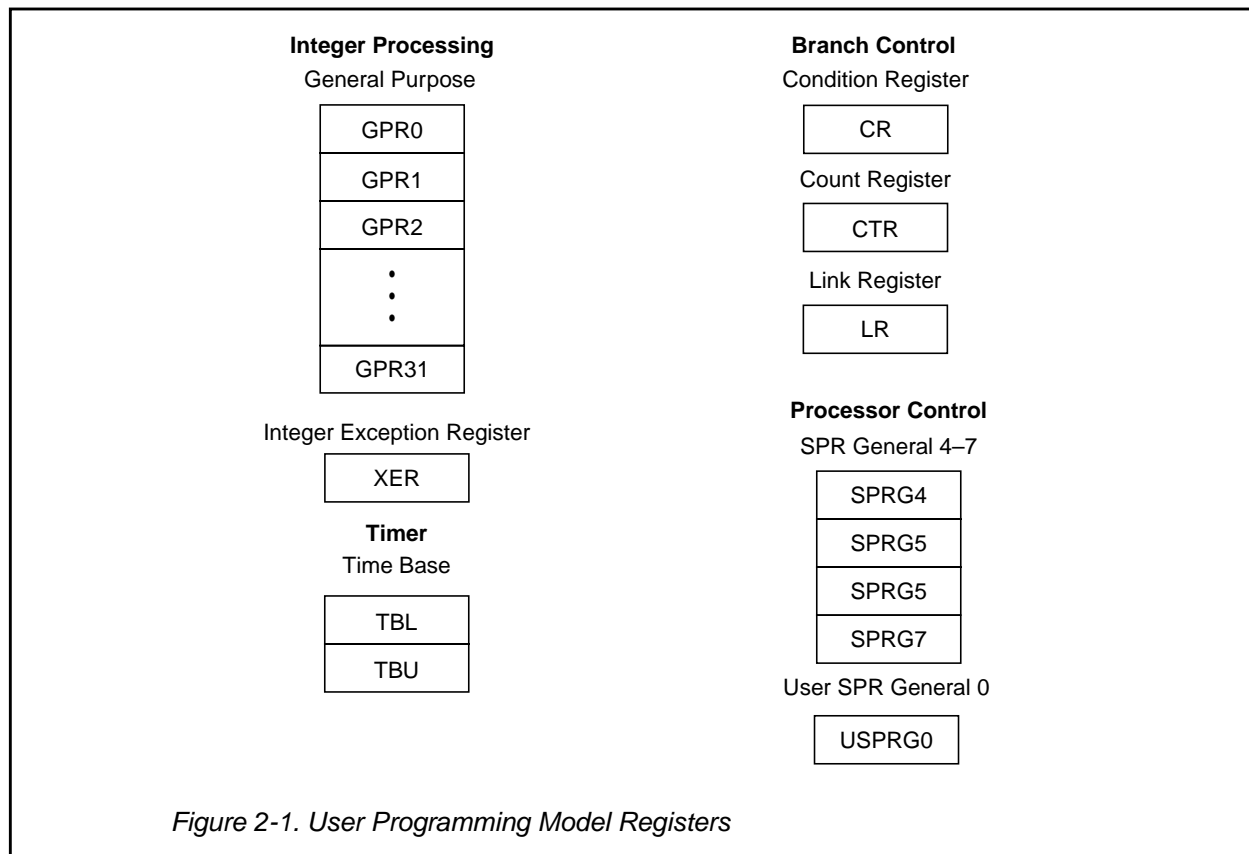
Integer Processing
General Purpose

GPR0
GPR1
GPR2
•
•
•
GPR31

Integer Exception Register

XER

Timer
Time Base

TBL
TBU

Branch Control
Condition Register

CR

Count Register

CTR

Link Register

LR

Processor Control
SPR General 4–7

SPRG4
SPRG5
SPRG5
SPRG7

User SPR General 0

USPRG0

Figure 2-1. User Programming Model Registers